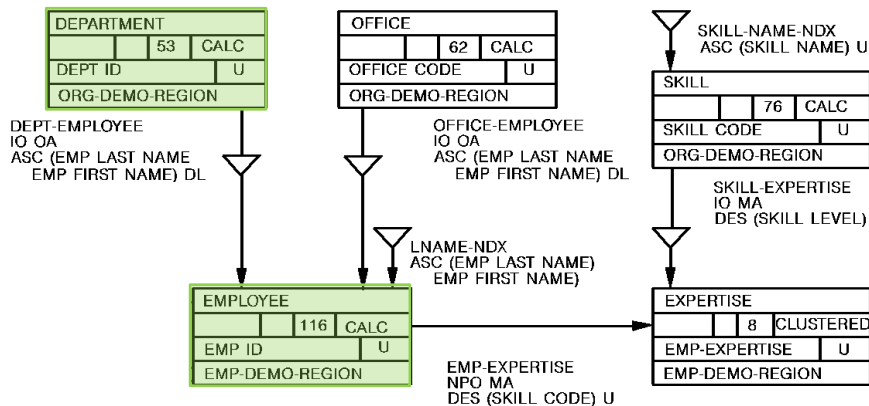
DEPARTMENT
53 CALC
DEPT ID U
ORG-DEMO-REGION

OFFICE
62 CALC
OFFICE CODE U
ORG-DEMO-REGION

SKILL-NAME-NDX
ASC (SKILL NAME) U

SKILL
76 CALC
SKILL CODE U
ORG-DEMO-REGION

DEPT-EMPLOYEE
IO OA
ASC (EMP LAST NAME
EMP FIRST NAME) DL

OFFICE-EMPLOYEE
IO OA
ASC (EMP LAST NAME
EMP FIRST NAME) DL

SKILL-EXPERTISE
IO MA
DES (SKILL LEVEL)

LNAME-NDX
ASC (EMP LAST NAME
EMP FIRST NAME)

EMPLOYEE
116 CALC
EMP ID U
EMP-DEMO-REGION

EXPERTISE
8 CLUSTERED
EMP-EXPERTISE U
EMP-DEMO-REGION

EMP-EXPERTISE
NPO MA
DES (SKILL CODE) U